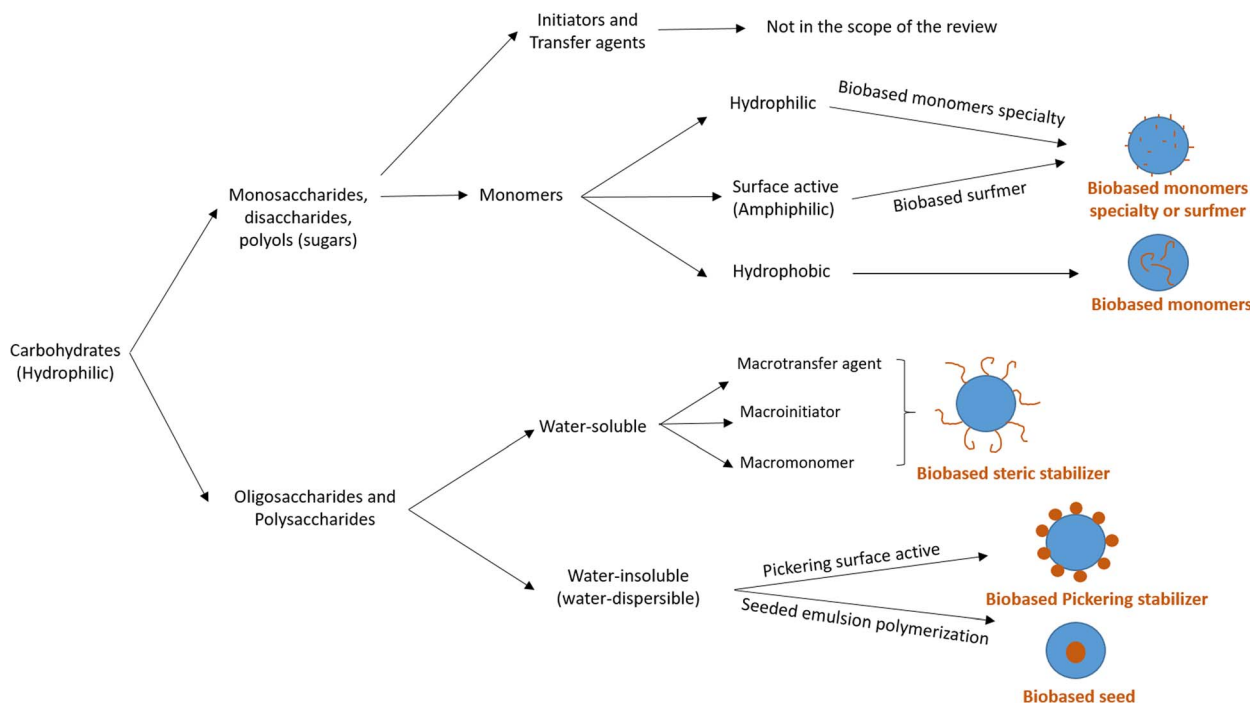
Carbohydrates (Hydrophilic)

Monosaccharides, disaccharides, polyols (sugars)

Initiators and Transfer agents

Not in the scope of the review

Monomers

Hydrophilic

Biobased monomers specialty

Surface active (Amphiphilic)

Biobased surfmer

Biobased monomers specialty or surfmer

Hydrophobic

Biobased monomers

Oligosaccharides and Polysaccharides

Water-soluble

Macrotransfer agent

Macroinitiator

Macromonomer

Biobased steric stabilizer

Water-insoluble (water-dispersible)

Pickering surface active

Biobased Pickering stabilizer

Seeded emulsion polymerization

Biobased seed